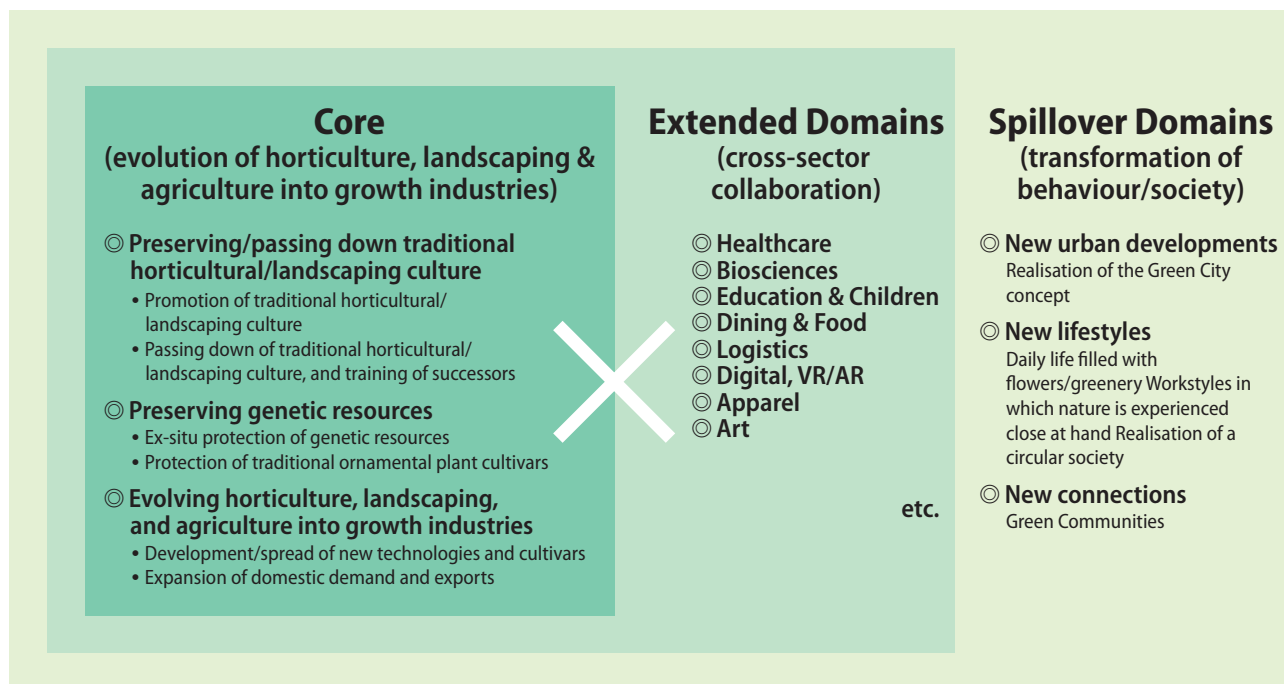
Core
(evolution of horticulture, landscaping & agriculture into growth industries)

◎ Preserving/passing down traditional horticultural/landscaping culture
• Promotion of traditional horticultural/landscaping culture
• Passing down of traditional horticultural/landscaping culture, and training of successors

◎ Preserving genetic resources
• Ex-situ protection of genetic resources
• Protection of traditional ornamental plant cultivars

◎ Evolving horticulture, landscaping, and agriculture into growth industries
• Development/spread of new technologies and cultivars
• Expansion of domestic demand and exports

Extended Domains
(cross-sector collaboration)

◎ Healthcare
◎ Biosciences
◎ Education & Children
◎ Dining & Food
◎ Logistics
◎ Digital, VR/AR
◎ Apparel
◎ Art

etc.

Spillover Domains
(transformation of behaviour/society)

◎ New urban developments
Realisation of the Green City concept

◎ New lifestyles
Daily life filled with flowers/greenery Workstyles in which nature is experienced close at hand Realisation of a circular society

◎ New connections
Green Communities